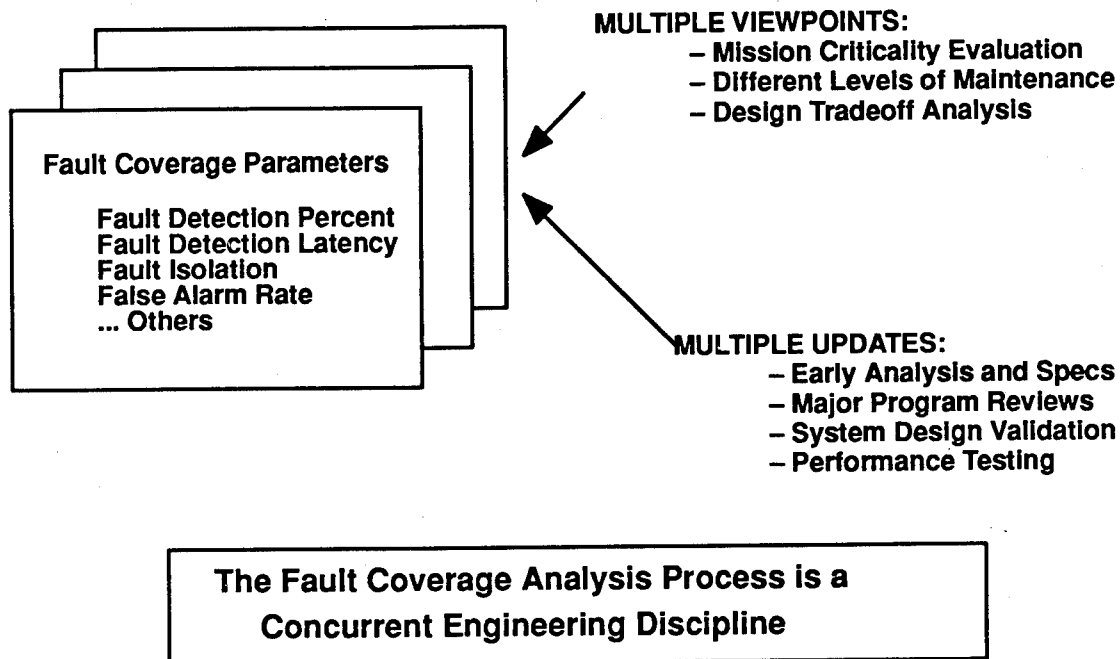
Fault Coverage Parameters

Fault Detection Percent
Fault Detection Latency
Fault Isolation
False Alarm Rate
... Others

MULTIPLE VIEWPOINTS:
– Mission Criticality Evaluation
– Different Levels of Maintenance
– Design Tradeoff Analysis

MULTIPLE UPDATES:
– Early Analysis and Specs
– Major Program Reviews
– System Design Validation
– Performance Testing

The Fault Coverage Analysis Process is a Concurrent Engineering Discipline